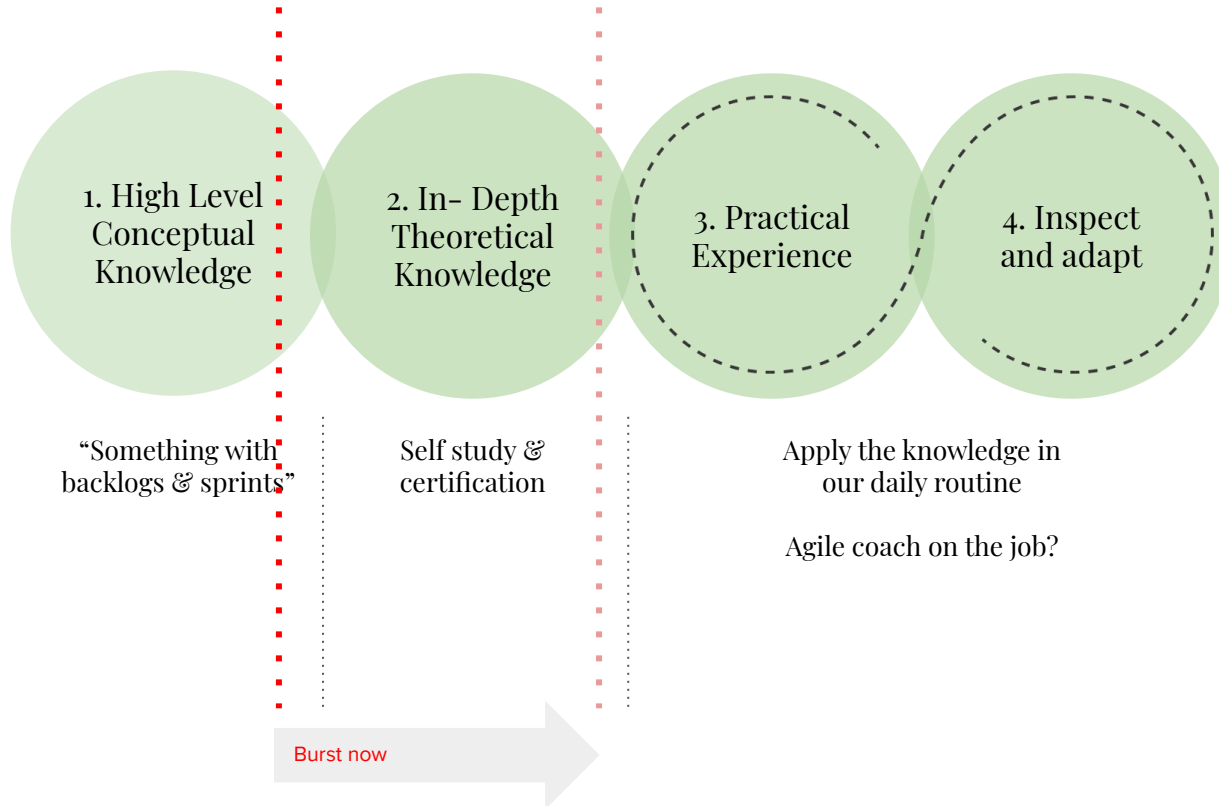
1. High Level Conceptual Knowledge

2. In- Depth Theoretical Knowledge

3. Practical Experience

4. Inspect and adapt

“Something with backlogs & sprints”

Self study & certification

Apply the knowledge in our daily routine

Agile coach on the job?

Burst now